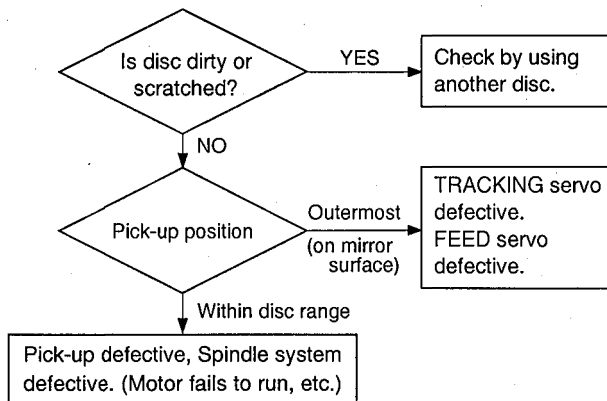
Is disc dirty or scratched?

YES

Check by using another disc.

NO

Pick-up position

Outermost

(on mirror surface)

TRACKING servo defective.
FEED servo defective.

Within disc range

Pick-up defective, Spindle system defective. (Motor fails to run, etc.)